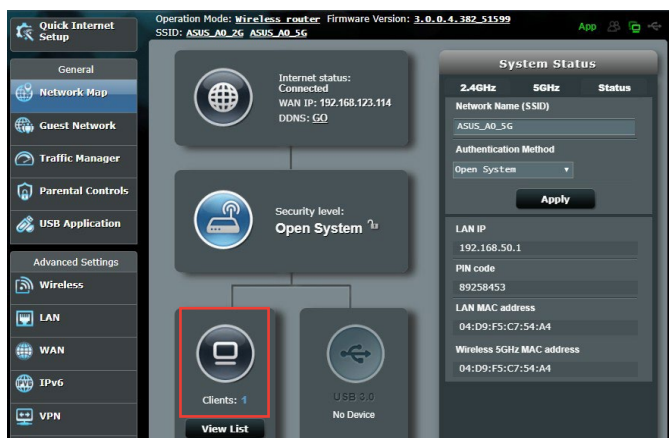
Quick Internet Setup

Operation Mode: Wireless router Firmware Version: 3.0.0.4.382_51599
SSID: ASUS_A0_2G ASUS_A0_5G

App

General

Network Map

Guest Network

Traffic Manager

Parental Controls

USB Application

Advanced Settings

Wireless

LAN

WAN

IPv6

VPN

Internet status: Connected
WAN IP: 192.168.123.114
DDNS: GO

Security level:
Open System

Clients: 1

View List

USB 3.0
No Device

System Status

2.4GHz 5GHz Status

Network Name (SSID)

ASUS_A0_5G

Authentication Method

Open System

Apply

LAN IP

192.168.50.1

PIN code

89258453

LAN MAC address

04:D9:F5:C7:54:A4

Wireless 5GHz MAC address

04:D9:F5:C7:54:A4